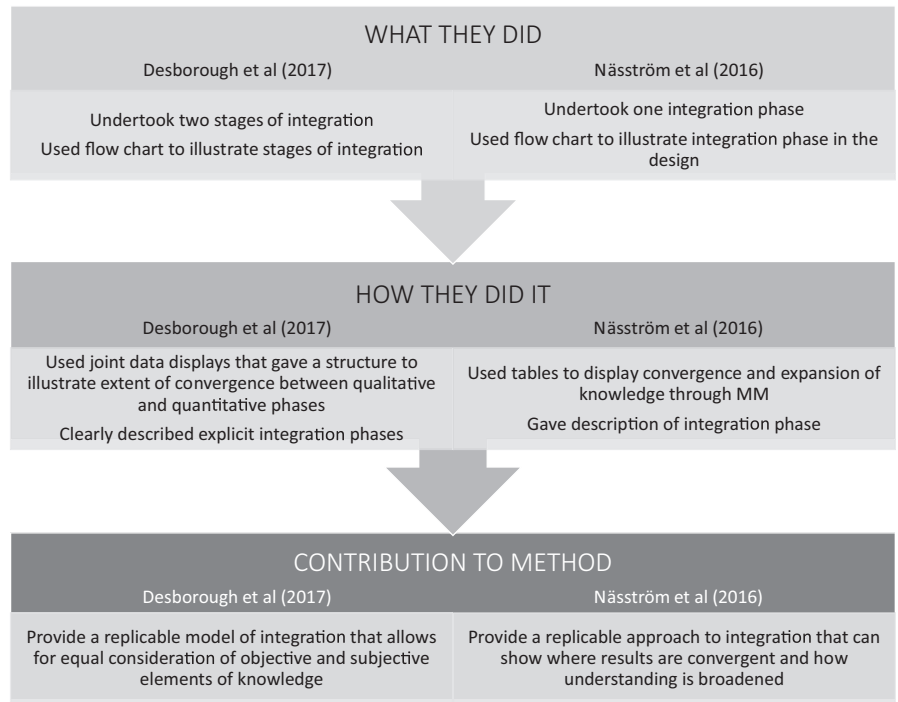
WHAT THEY DID

Desborough et al (2017)

Undertook two stages of integration

Used flow chart to illustrate stages of integration

Näsström et al (2016)

Undertook one integration phase

Used flow chart to illustrate integration phase in the design

HOW THEY DID IT

Desborough et al (2017)

Used joint data displays that gave a structure to illustrate extent of convergence between qualitative and quantitative phases

Clearly described explicit integration phases

Näsström et al (2016)

Used tables to display convergence and expansion of knowledge through MM

Gave description of integration phase

CONTRIBUTION TO METHOD

Desborough et al (2017)

Provide a replicable model of integration that allows for equal consideration of objective and subjective elements of knowledge

Näsström et al (2016)

Provide a replicable approach to integration that can show where results are convergent and how understanding is broadened